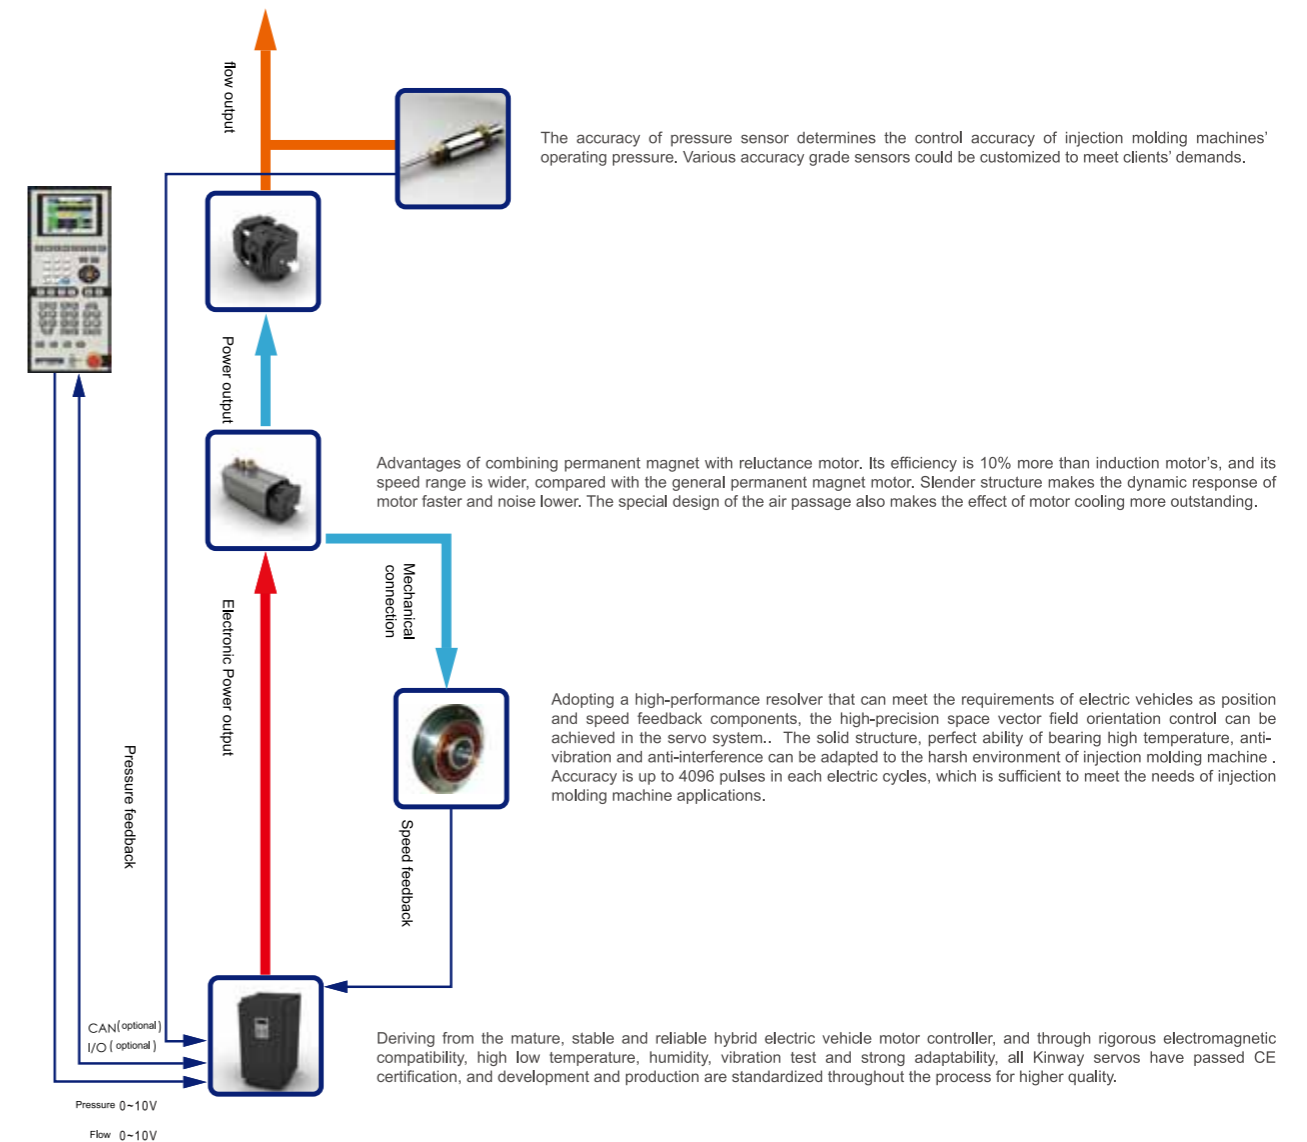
flow output

The accuracy of pressure sensor determines the control accuracy of injection molding machines' operating pressure. Various accuracy grade sensors could be customized to meet clients' demands.

Power output

Advantages of combining permanent magnet with reluctance motor. Its efficiency is 10% more than induction motor's, and its speed range is wider, compared with the general permanent magnet motor. Slender structure makes the dynamic response of motor faster and noise lower. The special design of the air passage also makes the effect of motor cooling more outstanding.

Mechanical connection

Electronic Power output

Adopting a high-performance resolver that can meet the requirements of electric vehicles as position and speed feedback components, the high-precision space vector field orientation control can be achieved in the servo system.. The solid structure, perfect ability of bearing high temperature, anti-vibration and anti-interference can be adapted to the harsh environment of injection molding machine . Accuracy is up to 4096 pulses in each electric cycles, which is sufficient to meet the needs of injection molding machine applications.

Pressure feedback

Speed feedback

CAN(optional)
I/O(optional)

Deriving from the mature, stable and reliable hybrid electric vehicle motor controller, and through rigorous electromagnetic compatibility, high low temperature, humidity, vibration test and strong adaptability, all Kinway servos have passed CE certification, and development and production are standardized throughout the process for higher quality.

Pressure 0~10V

Flow 0~10V